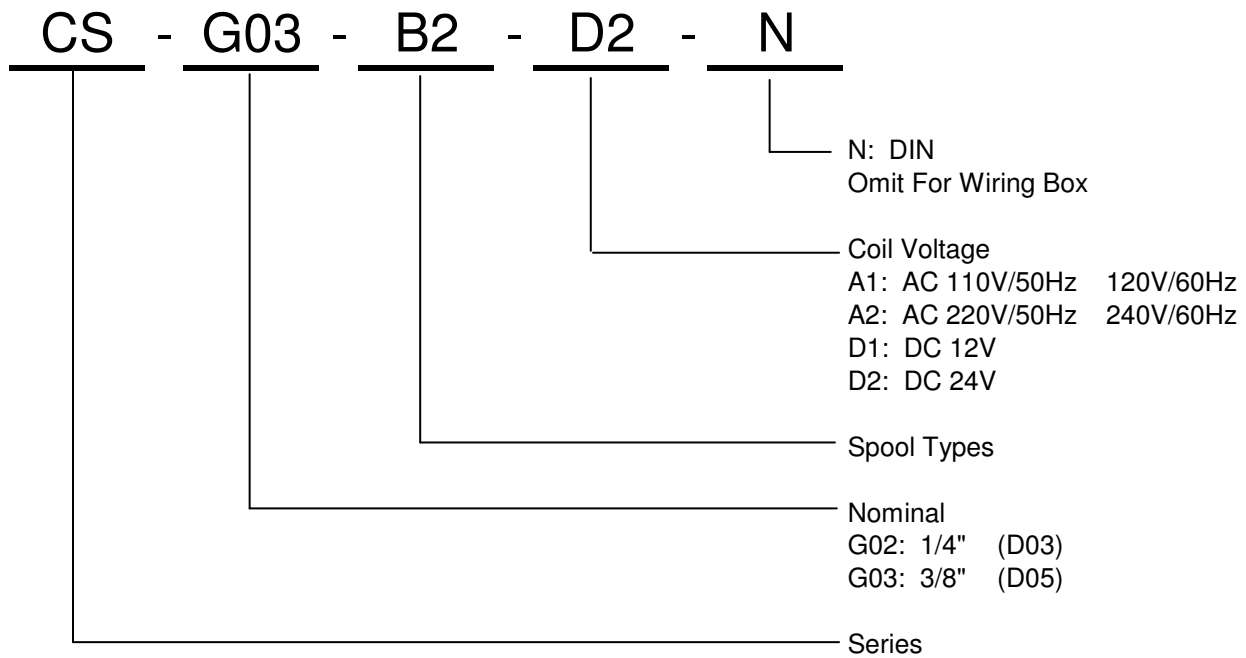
CS - G03 - B2 - D2 - N

N: DIN
Omit For Wiring Box

Coil Voltage
A1: AC 110V/50Hz 120V/60Hz
A2: AC 220V/50Hz 240V/60Hz
D1: DC 12V
D2: DC 24V

Spool Types

Nominal
G02: 1/4" (D03)
G03: 3/8" (D05)

Series